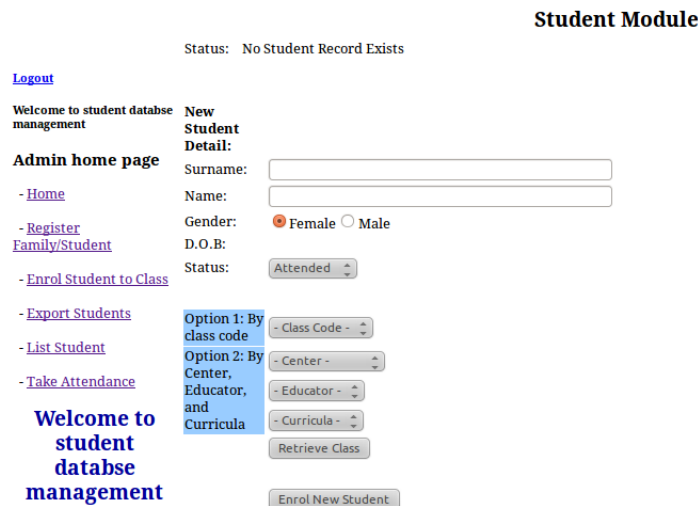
Student Module

Status: No Student Record Exists

Logout

Welcome to student databse management

Admin home page

- Home

- Register Family/Student

- Enrol Student to Class

- Export Students

- List Student

- Take Attendance

Welcome to student databse management

New Student Detail:

Surname:

Name:

Gender: Female Male

D.O.B:

Status: Attended

Option 1: By class code - Class Code -

Option 2: By Center, Educator, and Curricula - Center -

- Educator -

- Curricula -

Retrieve Class

Enrol New Student